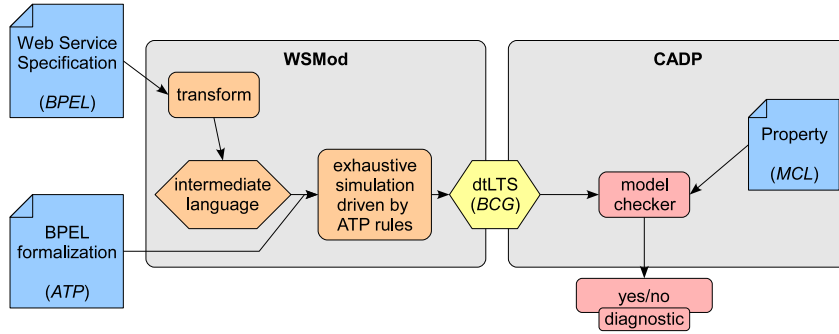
Web Service Specification

(BPEL)

WSMod

transform

intermediate language

exhaustive simulation driven by ATP rules

BPEL formalization

(ATP)

dtLTS (BCG)

CADP

Property

(MCL)

model checker

yes/no

diagnostic